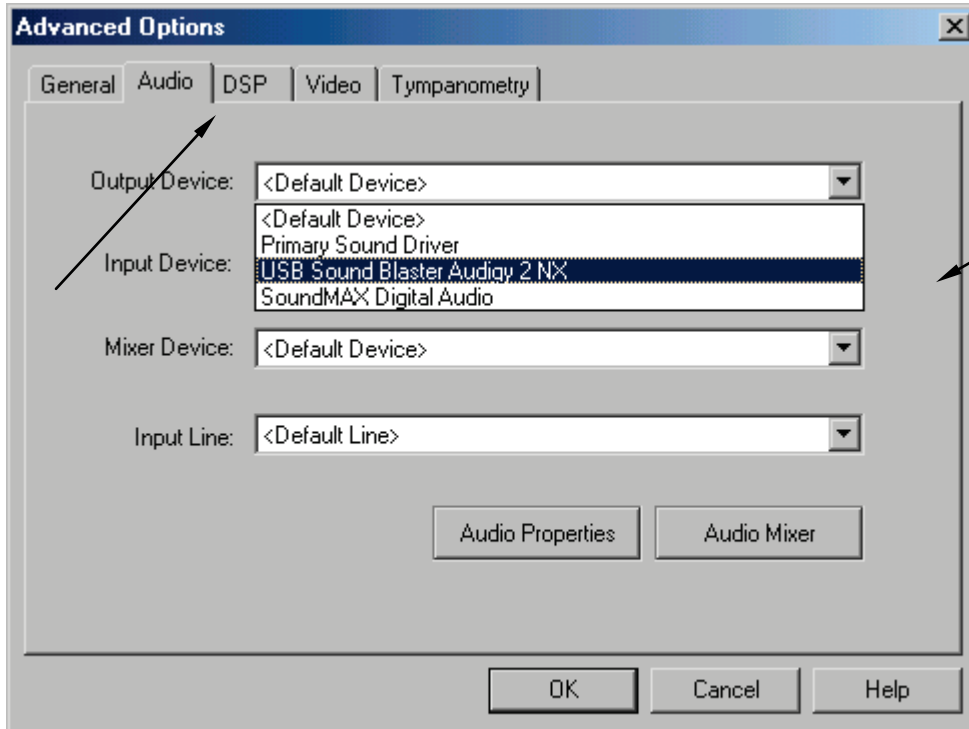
Advanced Options

General Audio DSP Video Tympanometry

Output Device: <Default Device>

<Default Device>
Primary Sound Driver
USB Sound Blaster Audigy 2 NX
SoundMAX Digital Audio

Input Device:

Mixer Device: <Default Device>

Input Line: <Default Line>

Audio Properties Audio Mixer

OK Cancel Help